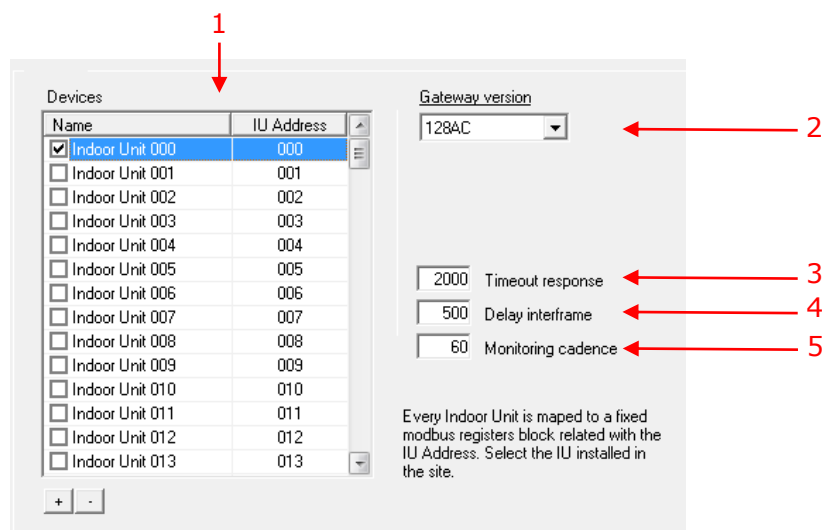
1

Devices

| Name | IU Address |
|---|---|
| Indoor Unit 000 | 000 |
| Indoor Unit 001 | 001 |
| Indoor Unit 002 | 002 |
| Indoor Unit 003 | 003 |
| Indoor Unit 004 | 004 |
| Indoor Unit 005 | 005 |
| Indoor Unit 006 | 006 |
| Indoor Unit 007 | 007 |
| Indoor Unit 008 | 008 |
| Indoor Unit 009 | 009 |
| Indoor Unit 010 | 010 |
| Indoor Unit 011 | 011 |
| Indoor Unit 012 | 012 |
| Indoor Unit 013 | 013 |

+ -

Gateway version

128AC

2

2000 Timeout response

3

500 Delay interframe

4

60 Monitoring cadence

5

Every Indoor Unit is maped to a fixed modbus registers block related with the IU Address. Select the IU installed in the site.